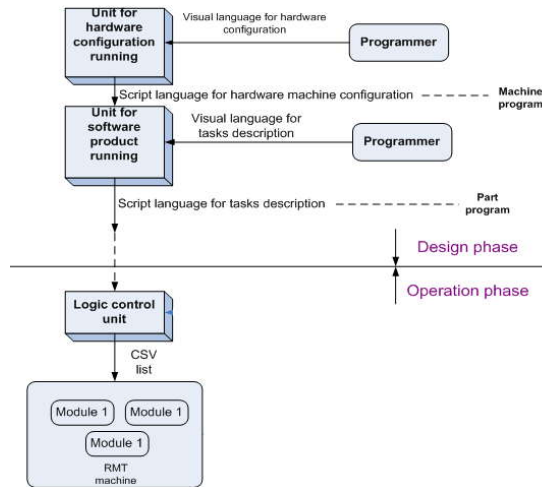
Unit for hardware configuration running

Visual language for hardware configuration

Programmer

Script language for hardware machine configuration

Machine program

Unit for software product running

Visual language for tasks description

Programmer

Script language for tasks description

Part program

Design phase

Operation phase

Logic control unit

CSV list

Module 1

Module 1

Module 1

RMT machine